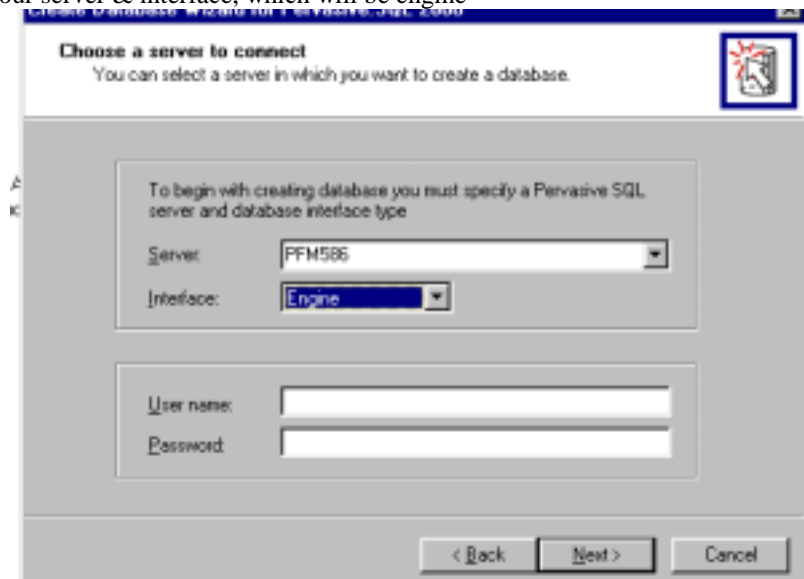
our server & interface, which will be engine

Create Database Wizard for Pervasive.SQL 2000

Choose a server to connect
You can select a server in which you want to create a database.

A
k

To begin with creating database you must specify a Pervasive SQL server and database interface type

Server: PFM586

Interface: Engine

User name:

Password:

< Back
Next >
Cancel